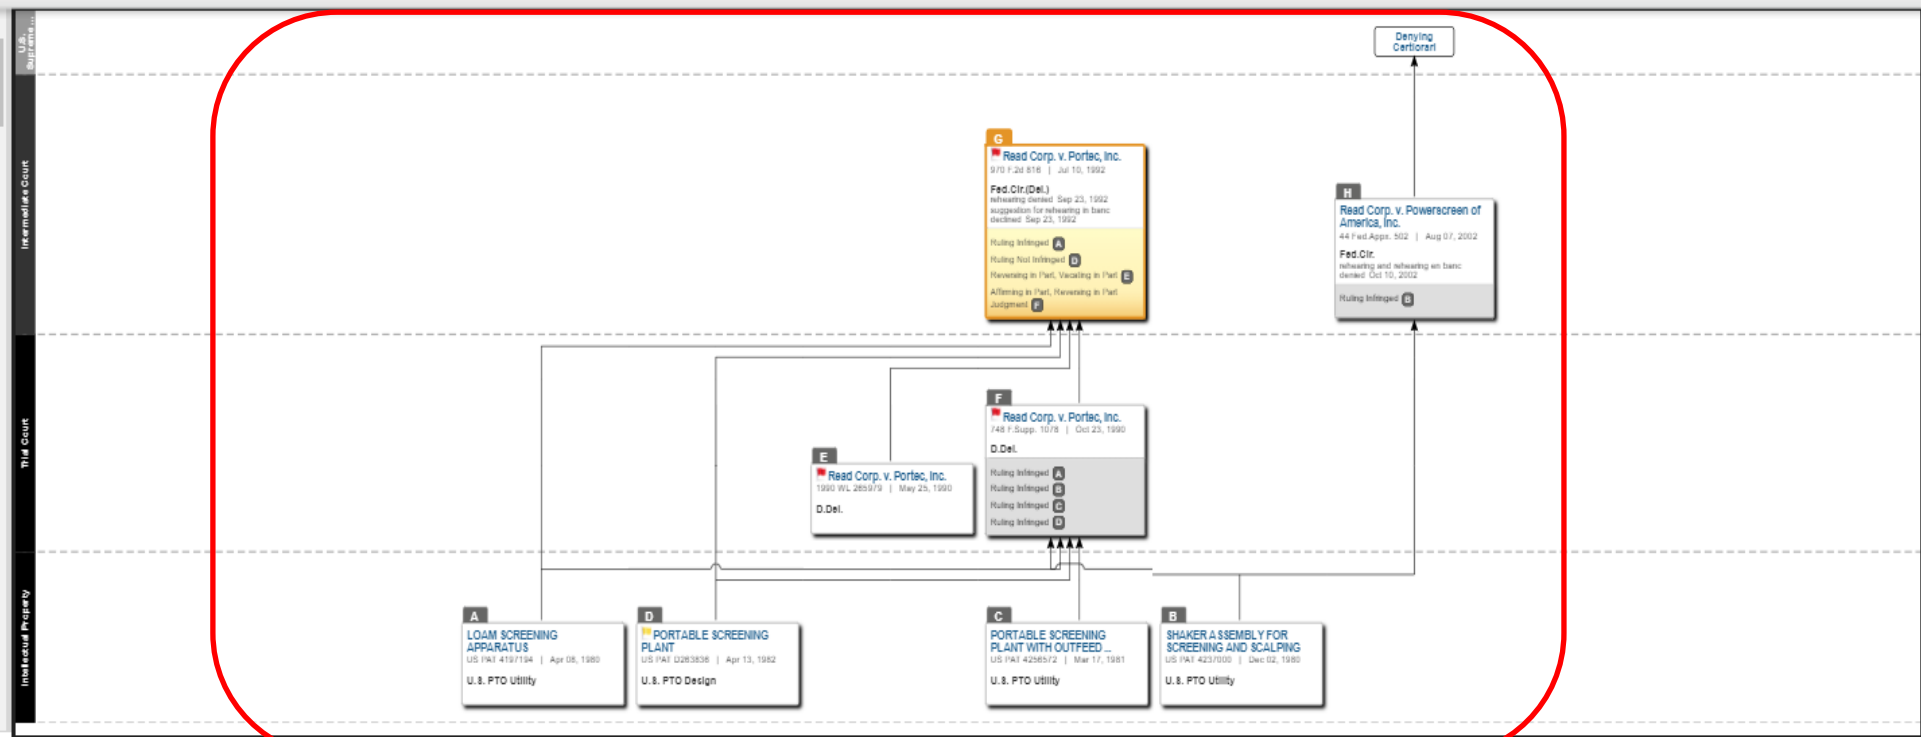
U.S. Supreme...

Intermediate Court

Trial Court

Intellectual Property

Denying Certiorari

G
Read Corp. v. Portec, Inc.
970 F.2d 816 | Jul 10, 1992
Fed.Cir.(Del.)
rehearing denied Sep 23, 1992
suggestion for rehearing in banc declined Sep 23, 1992
Ruling Infringed A
Ruling Not Infringed D
Reversing in Part, Vacating in Part E
Affirming in Part, Reversing in Part Judgment F

H
Read Corp. v. Powerscreen of America, Inc.
44 Fed.Appx. 502 | Aug 07, 2002
Fed.Cir.
rehearing and rehearing en banc denied Oct 10, 2002
Ruling Infringed B

F
Read Corp. v. Portec, Inc.
748 F.Supp. 1078 | Oct 23, 1990
D.Del.
Ruling Infringed A
Ruling Infringed B
Ruling Infringed C
Ruling Infringed D

E
Read Corp. v. Portec, Inc.
1990 WL 285979 | May 25, 1990
D.Del.

A
LOAM SCREENING APPARATUS
US PAT 4197194 | Apr 08, 1980
U.S. PTO Utility

D
PORTABLE SCREENING PLANT
US PAT D263836 | Apr 13, 1982
U.S. PTO Design

C
PORTABLE SCREENING PLANT WITH OUTFEED ...
US PAT 4256572 | Mar 17, 1981
U.S. PTO Utility

B
SHAKER ASSEMBLY FOR SCREENING AND SCALPING
US PAT 4237000 | Dec 02, 1980
U.S. PTO Utility